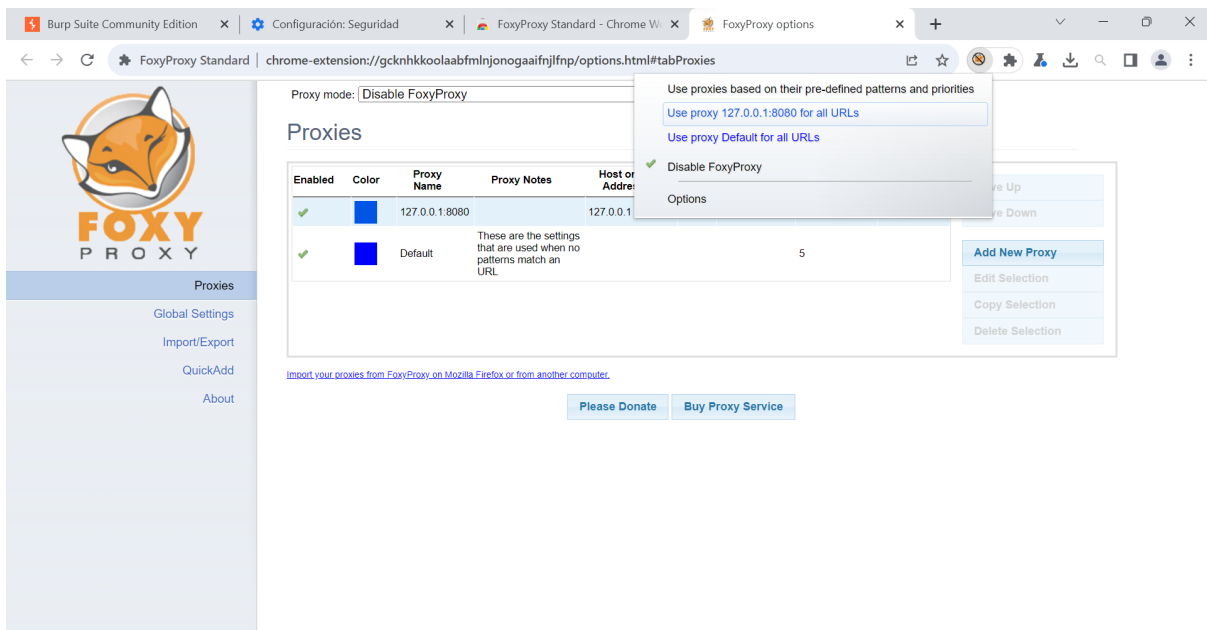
Burp Suite Community Edition ×
Configuración: Seguridad ×
FoxyProxy Standard - Chrome W ×
FoxyProxy options ×
+

FoxyProxy Standard | chrome-extension://gcknhkkoolaabfmlnjonogaaifnjlfnp/options.html#tabProxies

FOXY PROXY

Proxies
Global Settings
Import/Export
QuickAdd
About

Proxy mode: Disable FoxyProxy

Proxies

| Enabled | Color | Proxy Name | Proxy Notes | Host or Addres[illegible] |
|---|---|---|---|---|
| ✔ | | 127.0.0.1:8080 | | 127.0.0.1 |
| ✔ | | Default | These are the settings that are used when no patterns match an URL | 5 |

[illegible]ve Up
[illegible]ve Down
Add New Proxy
Edit Selection
Copy Selection
Delete Selection

Import your proxies from FoxyProxy on Mozilla Firefox or from another computer.

Please Donate
Buy Proxy Service

Use proxies based on their pre-defined patterns and priorities
Use proxy 127.0.0.1:8080 for all URLs
Use proxy Default for all URLs
✔ Disable FoxyProxy
Options